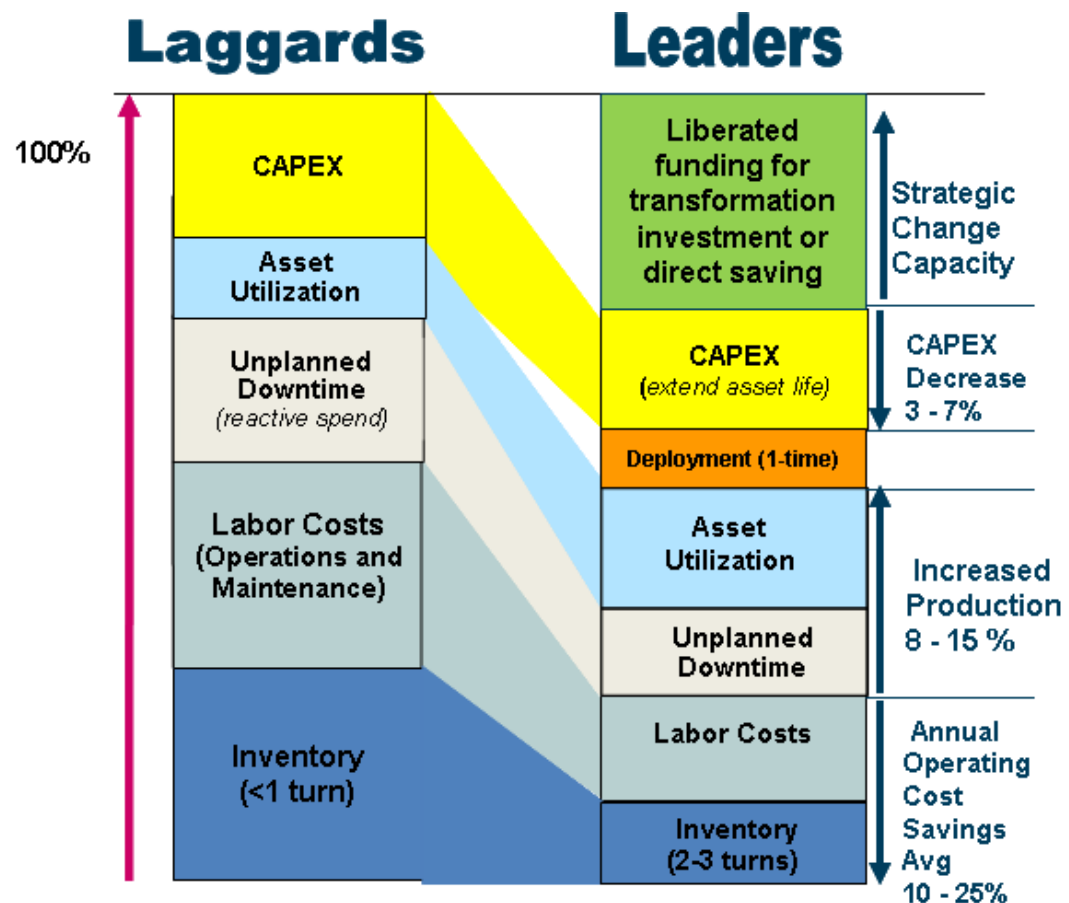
Laggards

Leaders

100%

CAPEX

Asset Utilization

Unplanned Downtime
(reactive spend)

Labor Costs (Operations and Maintenance)

Inventory (<1 turn)

Liberated funding for transformation investment or direct saving

CAPEX
(extend asset life)

Deployment (1-time)

Asset Utilization

Unplanned Downtime

Labor Costs

Inventory (2-3 turns)

Strategic Change Capacity

CAPEX Decrease 3 - 7%

Increased Production 8 - 15 %

Annual Operating Cost Savings Avg 10 - 25%